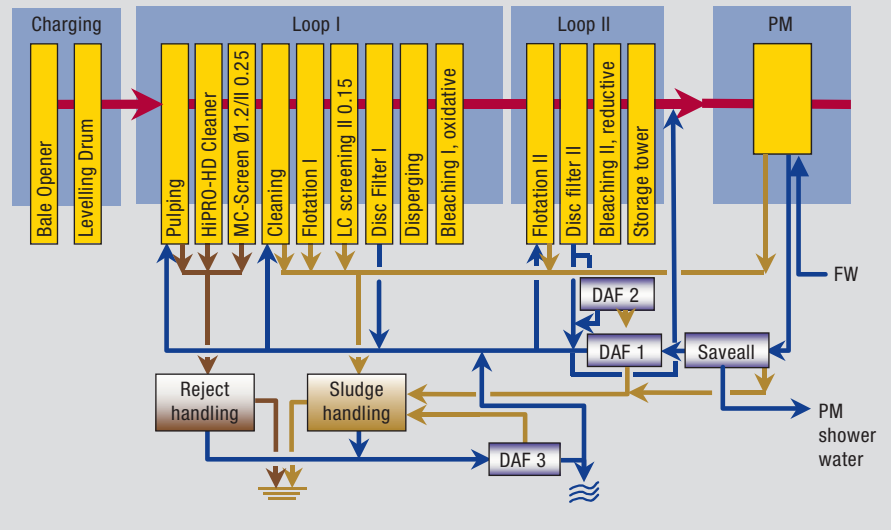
Charging

Bale Opener

Levelling Drum

Loop I

Pulping

HiPRO-HD Cleaner

MC-Screen Ø1.2/II 0.25

Cleaning

Flotation I

LC screening II 0.15

Disc Filter I

Disperging

Bleaching I, oxidative

Loop II

Flotation II

Disc filter II

Bleaching II, reductive

Storage tower

PM

FW

DAF 2

DAF 1

Saveall

Reject handling

Sludge handling

DAF 3

PM shower water